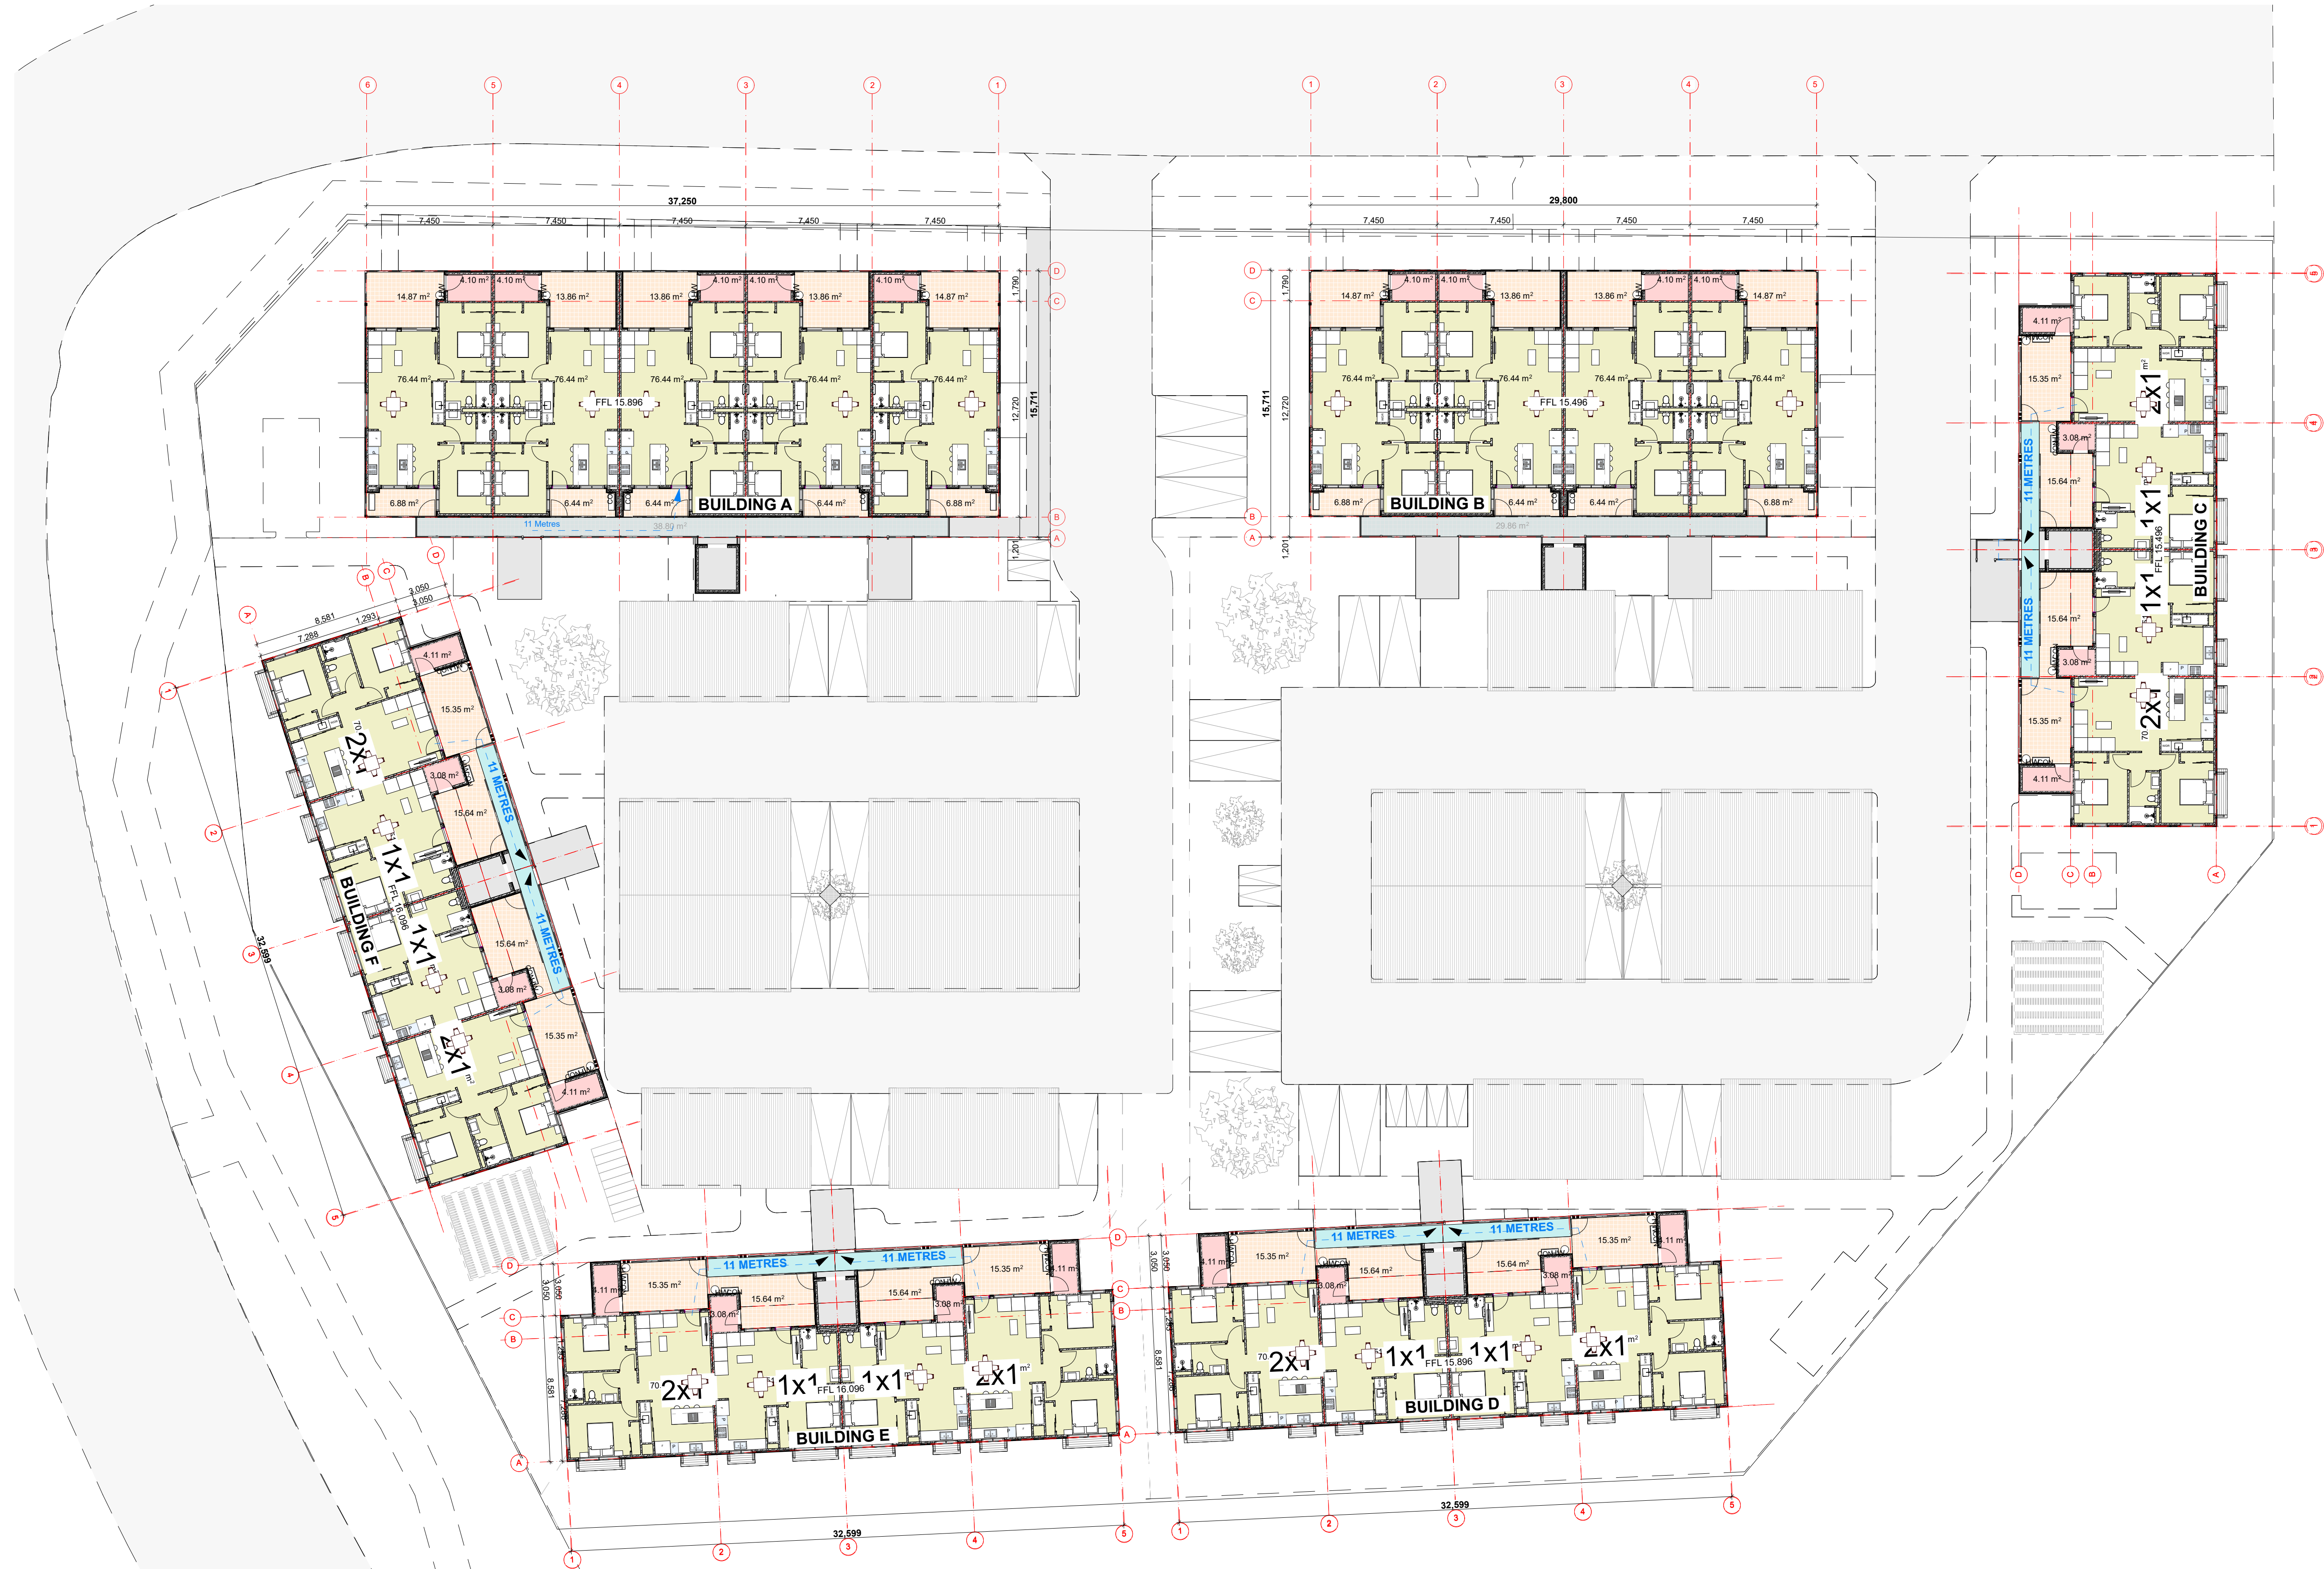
6 5 4 3 2 1
1 2 3 4 5

37,250
7,450 7,450 7,450 7,450 7,450

29,800
7,450 7,450 7,450 7,450

D C B A

14.87 m² 4.10 m² 4.10 m² 13.86 m² 13.86 m² 4.10 m² 4.10 m² 13.86 m² 4.10 m² 14.87 m²
76.44 m² 76.44 m² 76.44 m² 76.44 m² 76.44 m²
FFL 15.896
6.88 m² 6.44 m² 6.44 m² BUILDING A 6.44 m² 6.88 m²
11 Metres 38.89 m²
1,790 12,720 15,711 1,201

14.87 m² 4.10 m² 4.10 m² 13.86 m² 13.86 m² 4.10 m² 4.10 m² 14.87 m²
76.44 m² 76.44 m² 76.44 m² 76.44 m²
FFL 15.496
6.88 m² BUILDING B 6.44 m² 6.44 m² 6.88 m²
29.86 m²
1,790 15,711 12,720 1,201

4.11 m² 15.35 m² 2x1 3.08 m² 15.64 m² 11 METRES 1x1 FFL 15.496 BUILDING C 1x1 15.64 m² 11 METRES 3.08 m² 15.35 m² 2x1 4.11 m²
D C B A

8,581 7,288 1,293 3,050 3,050
4.11 m² 15.35 m² 2x1 3.08 m² 15.64 m² 11 METRES 1x1 FFL 16.096 BUILDING F 1x1 15.64 m² 11 METRES 3.08 m² 15.35 m² 2x1 4.11 m²
32,599

4.11 m² 15.35 m² 11 METRES 11 METRES 15.64 m² 3.08 m² 15.64 m² 3.08 m² 15.35 m² 4.11 m²
2x1 1x1 FFL 16.096 1x1 2x1
BUILDING E
3,050 3,050 8,581
32,599

4.11 m² 15.35 m² 11 METRES 11 METRES 15.64 m² 3.08 m² 15.64 m² 3.08 m² 15.35 m² 4.11 m²
2x1 1x1 FFL 15.896 1x1 2x1
BUILDING D
3,050 8,581
32,599